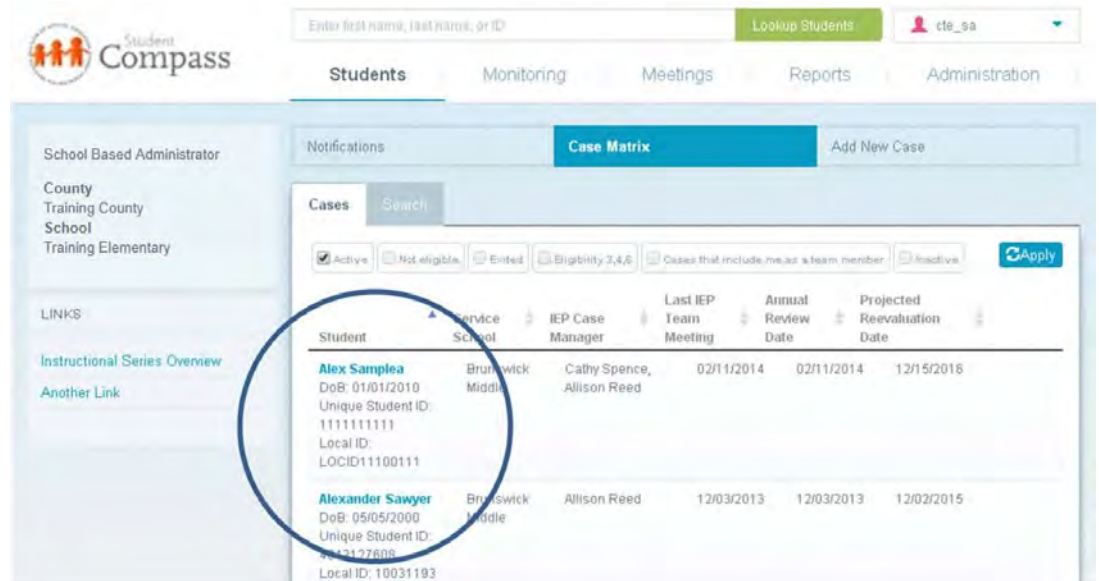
Student Compass

Enter first name, last name, or ID

Lookup Students

cte_sa

Students | Monitoring | Meetings | Reports | Administration

School Based Administrator

County
Training County
School
Training Elementary

LINKS

Instructional Series Overview

Another Link

Notifications | Case Matrix | Add New Case

Cases | Search

Active | Not eligible | Exited | Eligibility 3,4,6 | Cases that include me as a team member | Inactive

Apply

| Student | Service School | IEP Case Manager | Last IEP Team Meeting | Annual Review Date | Projected Reevaluation Date |
|---|---|---|---|---|---|
| Alex Samplea DoB: 01/01/2010 Unique Student ID: 1111111111 Local ID: LOCID11100111 | Brunswick Middle | Cathy Spence, Allison Reed | 02/11/2014 | 02/11/2014 | 12/15/2016 |
| Alexander Sawyer DoB: 05/05/2000 Unique Student ID: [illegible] Local ID: 10031193 | Brunswick Middle | Allison Reed | 12/03/2013 | 12/03/2013 | 12/02/2015 |